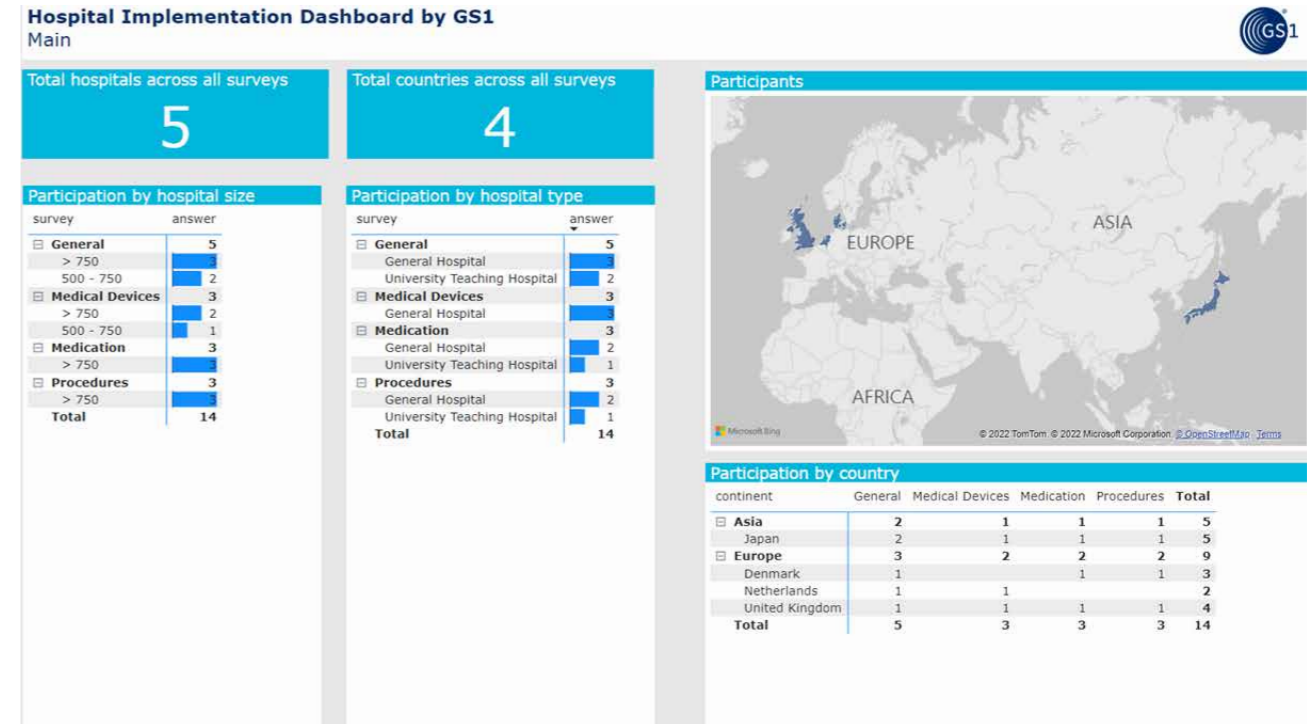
Hospital Implementation Dashboard by GS1
Main

GS1

Total hospitals across all surveys
5

Total countries across all surveys
4

Participants

EUROPE
ASIA
AFRICA
Microsoft Bing
© 2022 TomTom © 2022 Microsoft Corporation © OpenStreetMap Terms

Participation by hospital size

| survey | answer |
|---|---|
| ⊟ General | 5 |
| > 750 | 3 |
| 500 - 750 | 2 |
| ⊟ Medical Devices | 3 |
| > 750 | 2 |
| 500 - 750 | 1 |
| ⊟ Medication | 3 |
| > 750 | 3 |
| ⊟ Procedures | 3 |
| > 750 | 3 |
| Total | 14 |

Participation by hospital type

| survey | answer |
|---|---|
| ⊟ General | 5 |
| General Hospital | 3 |
| University Teaching Hospital | 2 |
| ⊟ Medical Devices | 3 |
| General Hospital | 3 |
| ⊟ Medication | 3 |
| General Hospital | 2 |
| University Teaching Hospital | 1 |
| ⊟ Procedures | 3 |
| General Hospital | 2 |
| University Teaching Hospital | 1 |
| Total | 14 |

Participation by country

| continent | General | Medical Devices | Medication | Procedures | Total |
|---|---|---|---|---|---|
| ⊟ Asia | 2 | 1 | 1 | 1 | 5 |
| Japan | 2 | 1 | 1 | 1 | 5 |
| ⊟ Europe | 3 | 2 | 2 | 2 | 9 |
| Denmark | 1 |  | 1 | 1 | 3 |
| Netherlands | 1 | 1 |  |  | 2 |
| United Kingdom | 1 | 1 | 1 | 1 | 4 |
| Total | 5 | 3 | 3 | 3 | 14 |